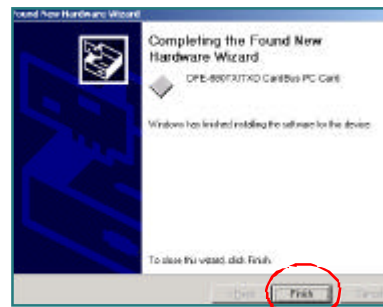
Found New Hardware Wizard

Completing the Found New Hardware Wizard

DPE-660TX/TXD CardBus PC Card

Windows has finished installing the software for this device.

To close this wizard, click Finish.

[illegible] Finish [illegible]